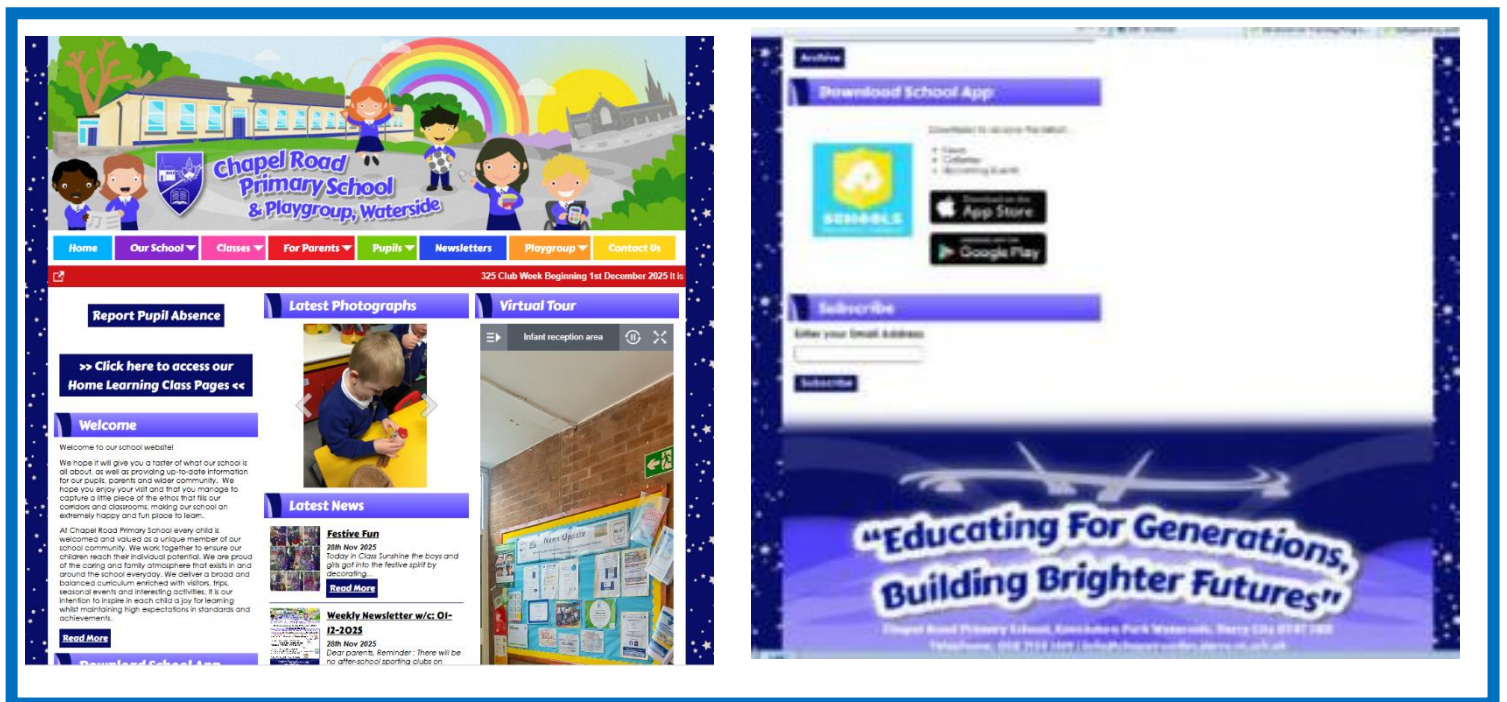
Chapel Road Primary School & Playgroup, Waterside

Home | Our School | Classes | For Parents | Pupils | Newsletters | Playgroup | Contact Us

325 Club Week Beginning 1st December 2025 It is

Report Pupil Absence

>> Click here to access our Home Learning Class Pages <<

Welcome

Welcome to our school website!

We hope it will give you a taster of what our school is all about, as well as providing up-to-date information for our pupils, parents and wider community. We hope you enjoy your visit and that you manage to capture a little piece of the ethos that fills our corridors and classrooms, making our school an extremely happy and fun place to learn.

At Chapel Road Primary School every child is welcomed and valued as a unique member of our school community. We work together to ensure our children reach their individual potential. We are proud of the caring and family atmosphere that exists in and around the school everyday. We deliver a broad and balanced curriculum enriched with visitors, trips, seasonal events and interesting activities. It is our intention to inspire in each child a joy for learning whilst maintaining high expectations in standards and achievements.

Read More

Download School App

Latest Photographs

Latest News

Festive Fun
28th Nov 2025
Today in Class Sunshine the boys and girls got into the festive spirit by decorating...
Read More

Weekly Newsletter w/c: 01-12-2025
28th Nov 2025
Dear parents, Reminder : There will be no after-school sporting clubs on

Virtual Tour

Infant reception area

Archive

Download School App

Download to receive the latest...
• News
• Calendar
• Upcoming Events

App Store

Google Play

Subscribe

Enter your Email Address

Subscribe

"Educating For Generations, Building Brighter Futures"

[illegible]